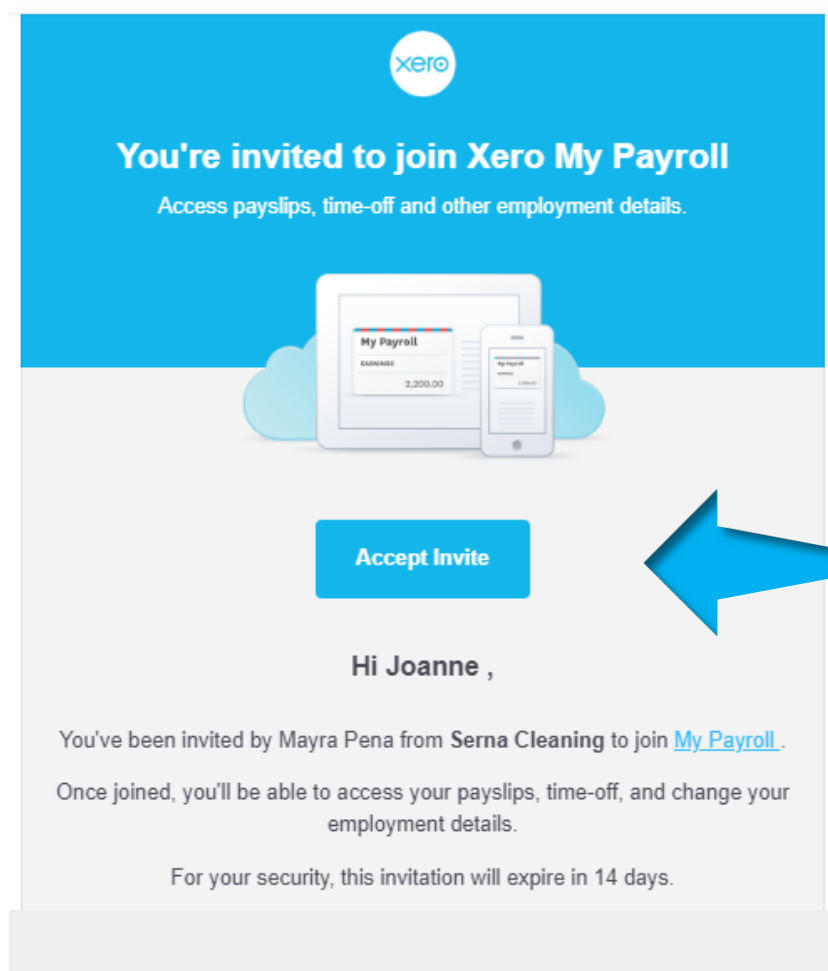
xero

You're invited to join Xero My Payroll

Access payslips, time-off and other employment details.

My Payroll
EARNINGS
2,200.00

My Payroll
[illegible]
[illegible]

Accept Invite

Hi Joanne ,

You've been invited by Mayra Pena from **Serna Cleaning** to join My Payroll .

Once joined, you'll be able to access your payslips, time-off, and change your employment details.

For your security, this invitation will expire in 14 days.